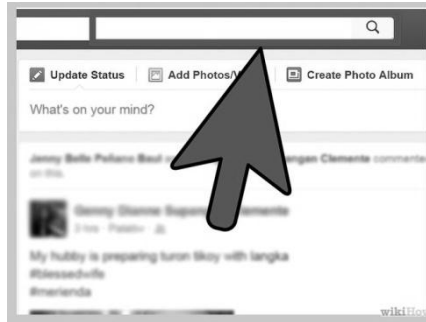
Update Status
Add Photos/V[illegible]
Create Photo Album
What's on your mind?
Jenny Bello Peñano Baut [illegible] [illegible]ngan Clemente comment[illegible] on this.
Genny Dianne Supan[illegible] Clemente
3 hrs · Pateros ·
My hubby is preparing turon tikoy with langka
#blessedwife
#merienda
wikiHo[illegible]